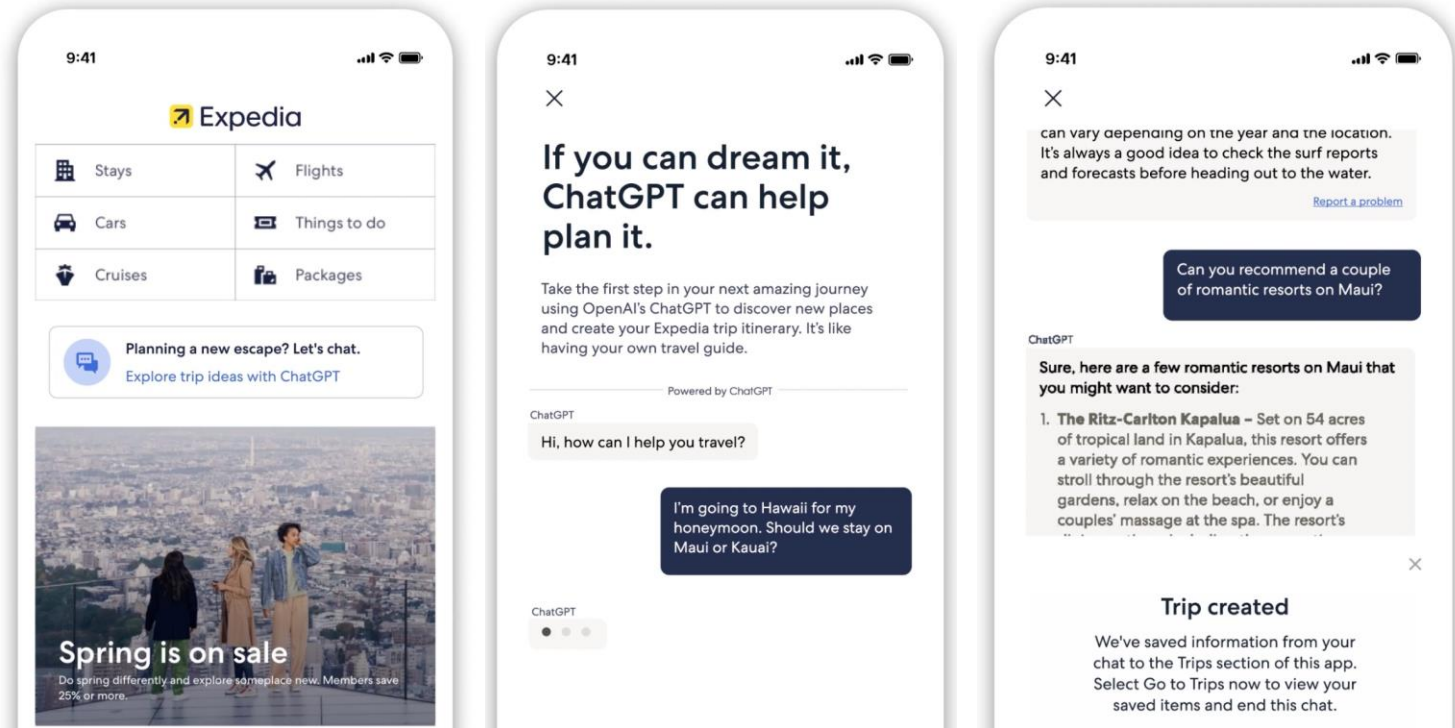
9:41

Expedia

| | |
|---|---|
| Stays | Flights |
| Cars | Things to do |
| Cruises | Packages |

Planning a new escape? Let's chat.
Explore trip ideas with ChatGPT

Spring is on sale
Do spring differently and explore someplace new. Members save 25% or more.

9:41

×

If you can dream it, ChatGPT can help plan it.

Take the first step in your next amazing journey using OpenAI's ChatGPT to discover new places and create your Expedia trip itinerary. It's like having your own travel guide.

Powered by ChatGPT

ChatGPT
Hi, how can I help you travel?

I'm going to Hawaii for my honeymoon. Should we stay on Maui or Kauai?

ChatGPT

9:41

×

can vary depending on the year and the location. It's always a good idea to check the surf reports and forecasts before heading out to the water.

Report a problem

Can you recommend a couple of romantic resorts on Maui?

ChatGPT
Sure, here are a few romantic resorts on Maui that you might want to consider:

1. The Ritz-Carlton Kapalua – Set on 54 acres of tropical land in Kapalua, this resort offers a variety of romantic experiences. You can stroll through the resort's beautiful gardens, relax on the beach, or enjoy a couples' massage at the spa. The resort's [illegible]

×

Trip created

We've saved information from your chat to the Trips section of this app. Select Go to Trips now to view your saved items and end this chat.